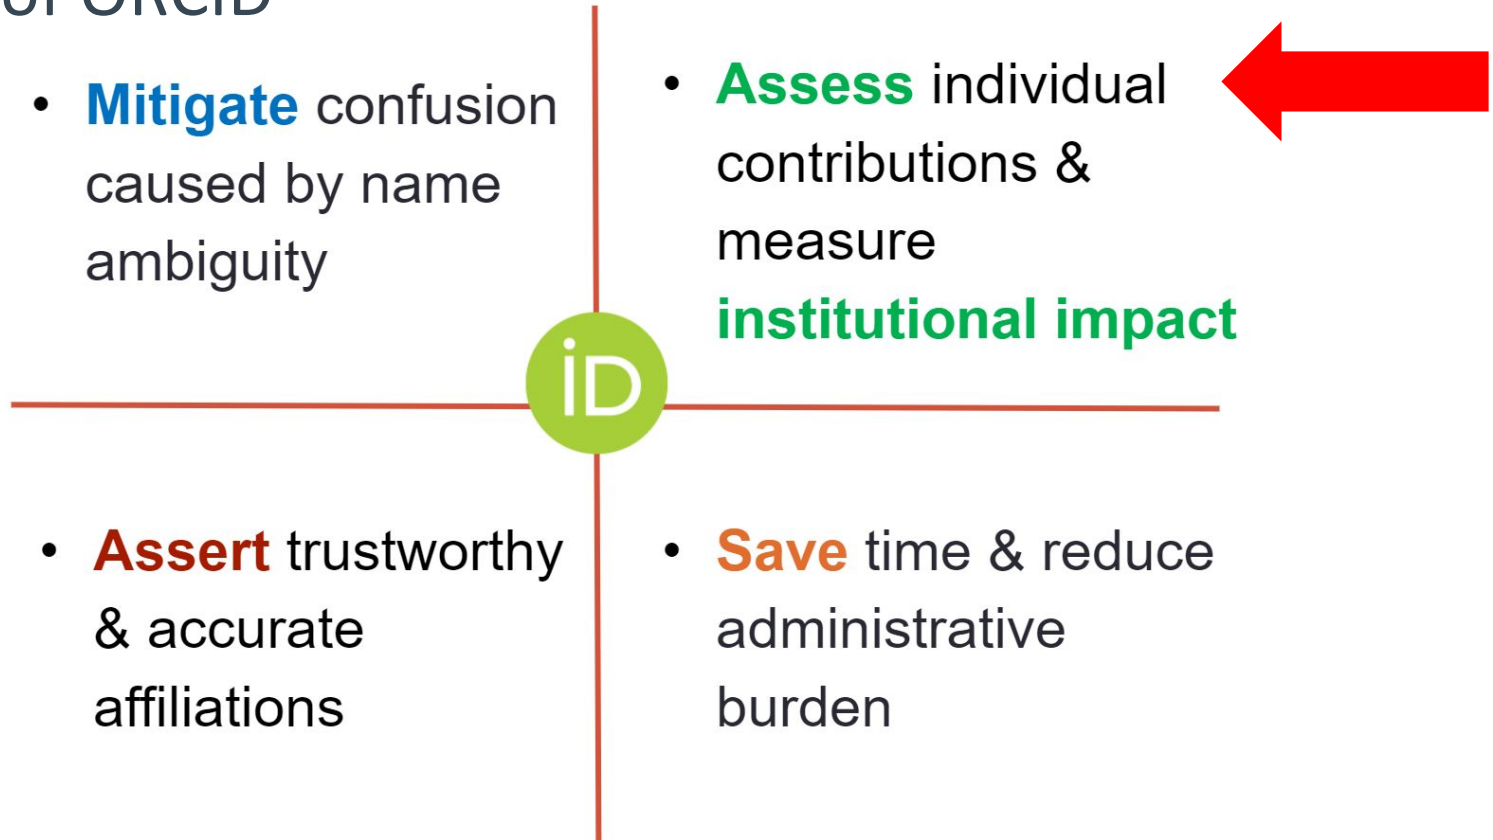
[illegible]

• Mitigate confusion caused by name ambiguity

• Assess individual contributions & measure institutional impact

iD

• Assert trustworthy & accurate affiliations

• Save time & reduce administrative burden